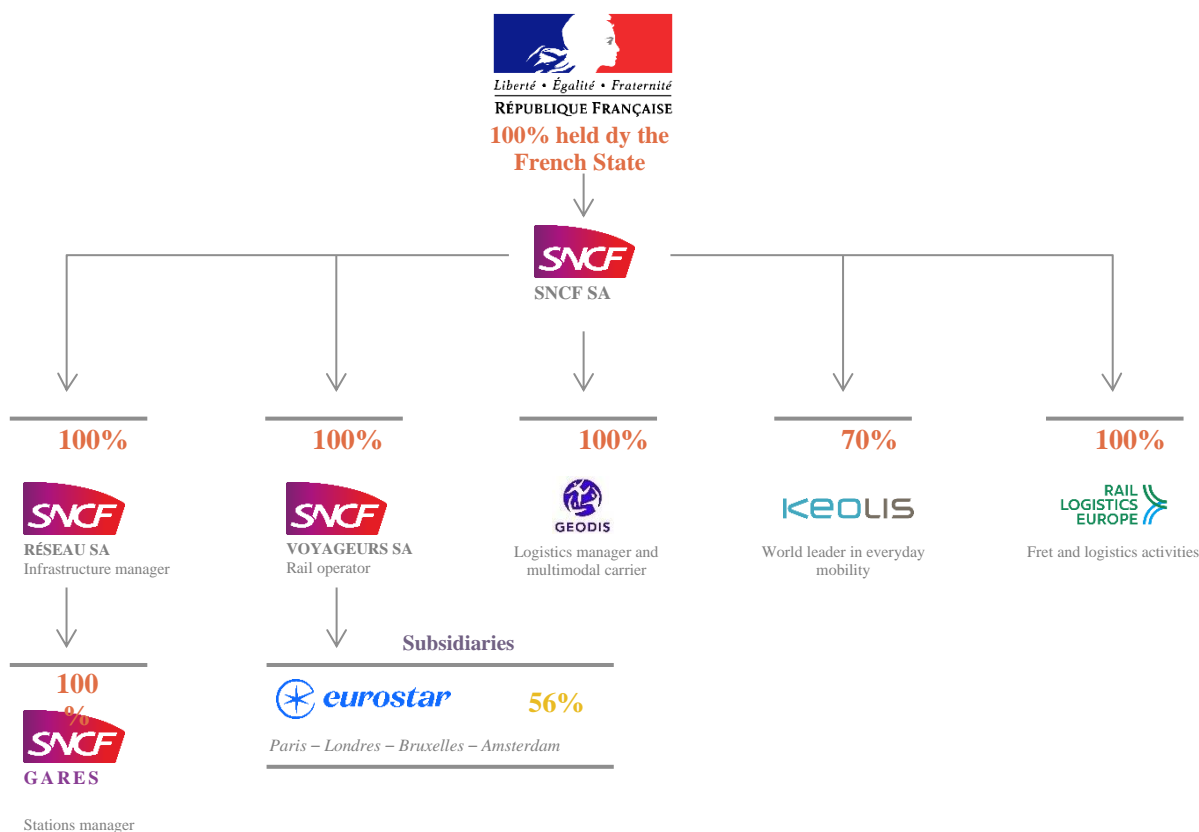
Liberté • Égalité • Fraternité
RÉPUBLIQUE FRANÇAISE
100% held dy the French State

SNCF
SNCF SA

100%
SNCF
RÉSEAU SA
Infrastructure manager

100%
SNCF
VOYAGEURS SA
Rail operator

100%
GEODIS
Logistics manager and multimodal carrier

70%
KEOLIS
World leader in everyday mobility

100%
RAIL LOGISTICS EUROPE
Fret and logistics activities

100 %
SNCF
GARES
Stations manager

Subsidiaries
eurostar
56%
Paris – Londres – Bruxelles – Amsterdam